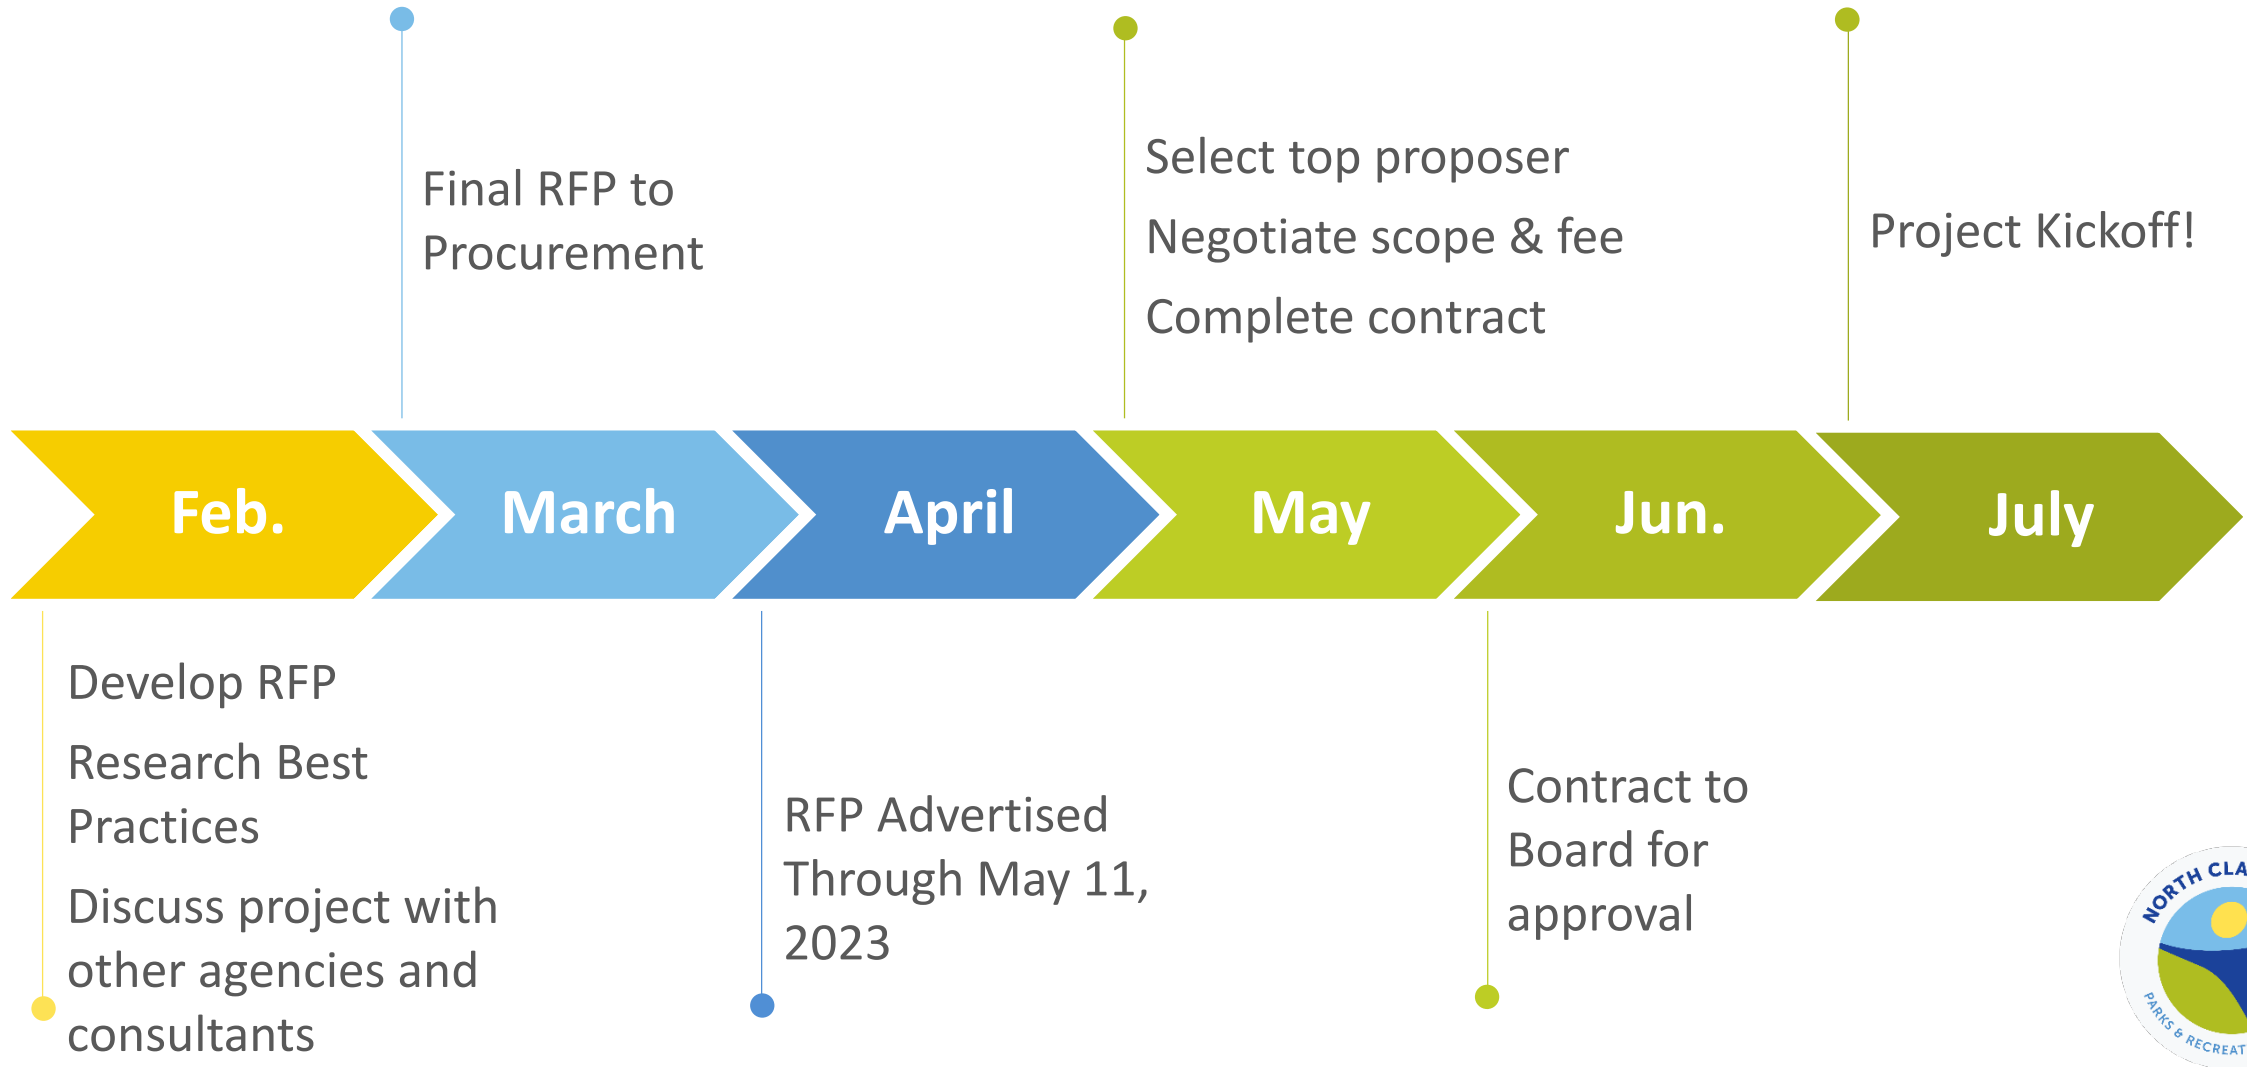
Final RFP to Procurement

Select top proposer

Negotiate scope & fee

Complete contract

Project Kickoff!

Feb.

March

April

May

Jun.

July

Develop RFP

Research Best Practices

Discuss project with other agencies and consultants

RFP Advertised Through May 11, 2023

Contract to Board for approval

NORTH CLA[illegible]

PARKS & RECREAT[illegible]